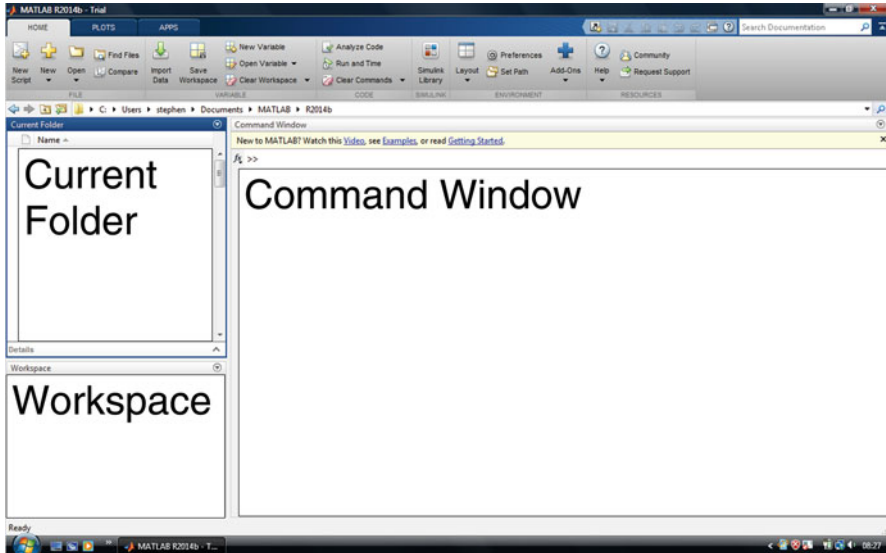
MATLAB R2014b - Trial

HOME PLOTS APPS

Search Documentation

New Script New Open Find Files Compare Import Data Save Workspace New Variable Open Variable Clear Workspace Analyze Code Run and Time Clear Commands Simulink Library Layout Preferences Set Path Add-Ons Help Community Request Support

FILE VARIABLE CODE SIMULINK ENVIRONMENT RESOURCES

C: ▸ Users ▸ stephen ▸ Documents ▸ MATLAB ▸ R2014b

Current Folder

Name

Current Folder

Details

Workspace

Workspace

Command Window

New to MATLAB? Watch this Video, see Examples, or read Getting Started.

$f_x$ >>

Command Window

Ready

MATLAB R2014b - T...

08:27